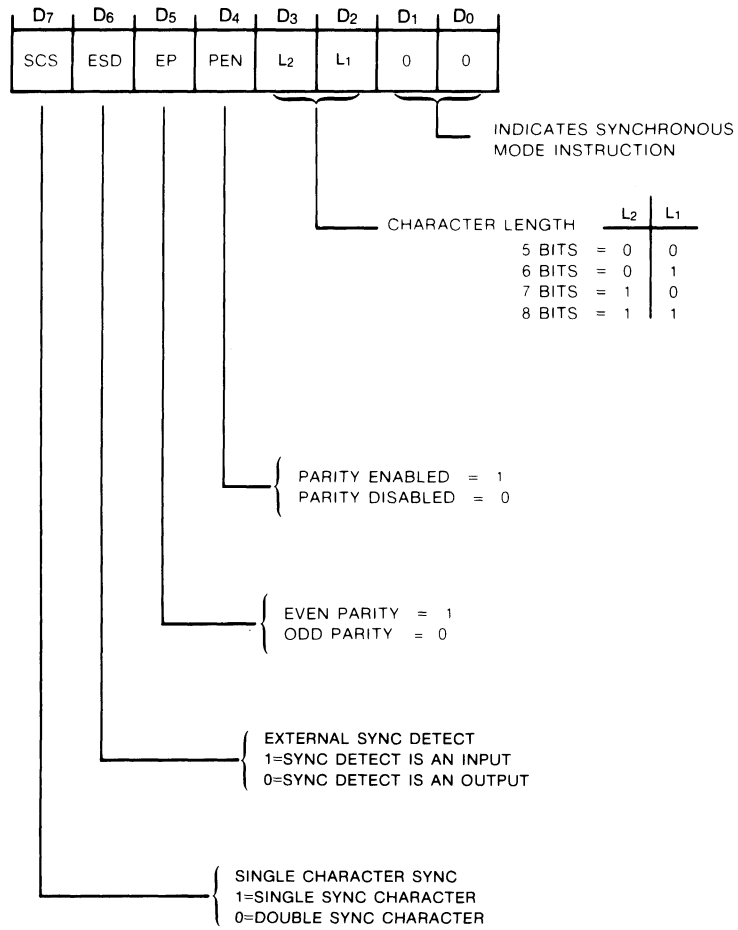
| $D_7$ | $D_6$ | $D_5$ | $D_4$ | $D_3$ | $D_2$ | $D_1$ | $D_0$ |
|---|---|---|---|---|---|---|---|
| SCS | ESD | EP | PEN | $L_2$ | $L_1$ | 0 | 0 |

INDICATES SYNCHRONOUS MODE INSTRUCTION

CHARACTER LENGTH

| | $L_2$ | $L_1$ |
|---|---|---|
| 5 BITS = | 0 | 0 |
| 6 BITS = | 0 | 1 |
| 7 BITS = | 1 | 0 |
| 8 BITS = | 1 | 1 |

PARITY ENABLED = 1
PARITY DISABLED = 0

EVEN PARITY = 1
ODD PARITY = 0

EXTERNAL SYNC DETECT
1=SYNC DETECT IS AN INPUT
0=SYNC DETECT IS AN OUTPUT

SINGLE CHARACTER SYNC
1=SINGLE SYNC CHARACTER
0=DOUBLE SYNC CHARACTER